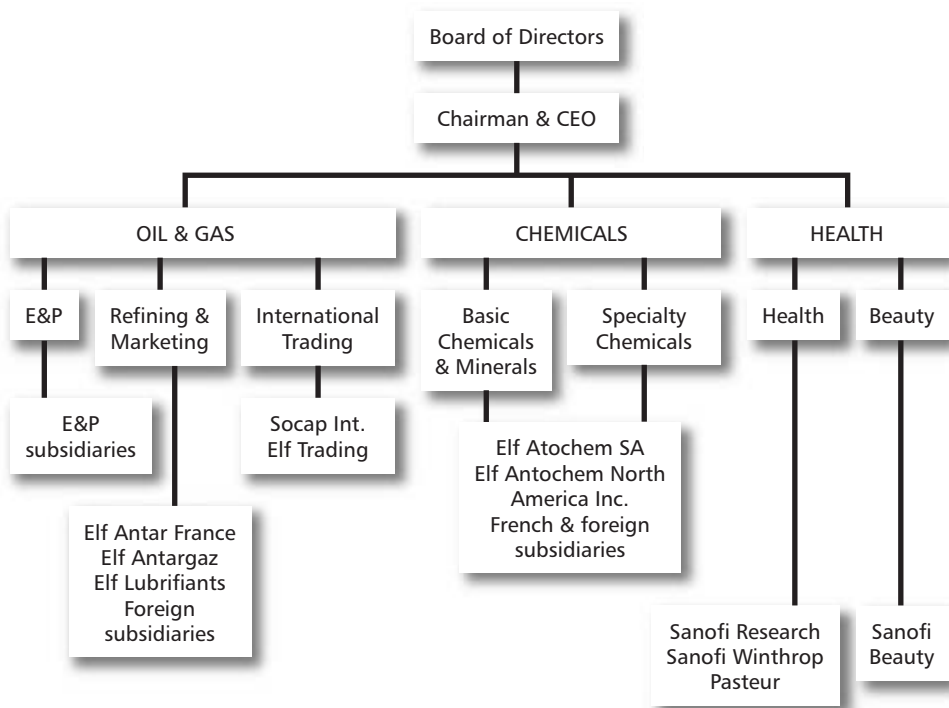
Board of Directors

Chairman & CEO

OIL & GAS

CHEMICALS

HEALTH

E&P

Refining & Marketing

International Trading

Basic Chemicals & Minerals

Specialty Chemicals

Health

Beauty

E&P subsidiaries

Socap Int.
Elf Trading

Elf Atochem SA
Elf Antochem North America Inc.
French & foreign subsidiaries

Elf Antar France
Elf Antargaz
Elf Lubrifiants
Foreign subsidiaries

Sanofi Research
Sanofi Winthrop
Pasteur

Sanofi Beauty